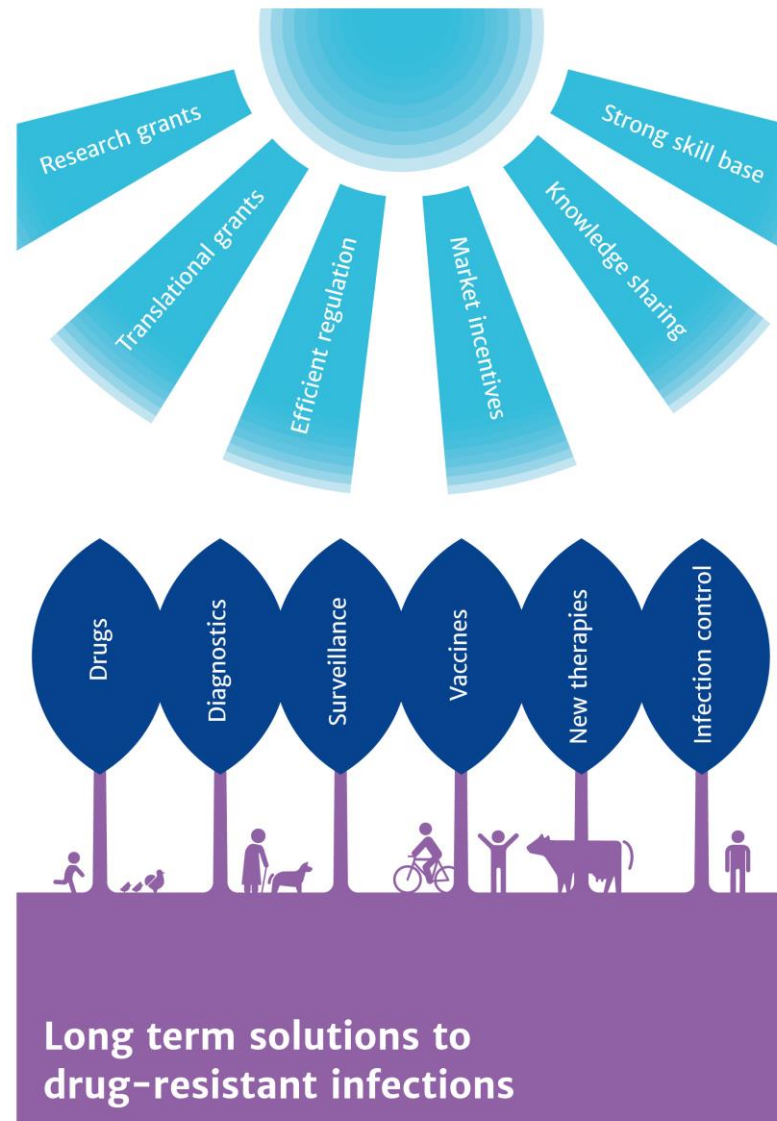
Research grants

Translational grants

Efficient regulation

Market incentives

Knowledge sharing

Strong skill base

Drugs

Diagnostics

Surveillance

Vaccines

New therapies

Infection control

Long term solutions to drug-resistant infections